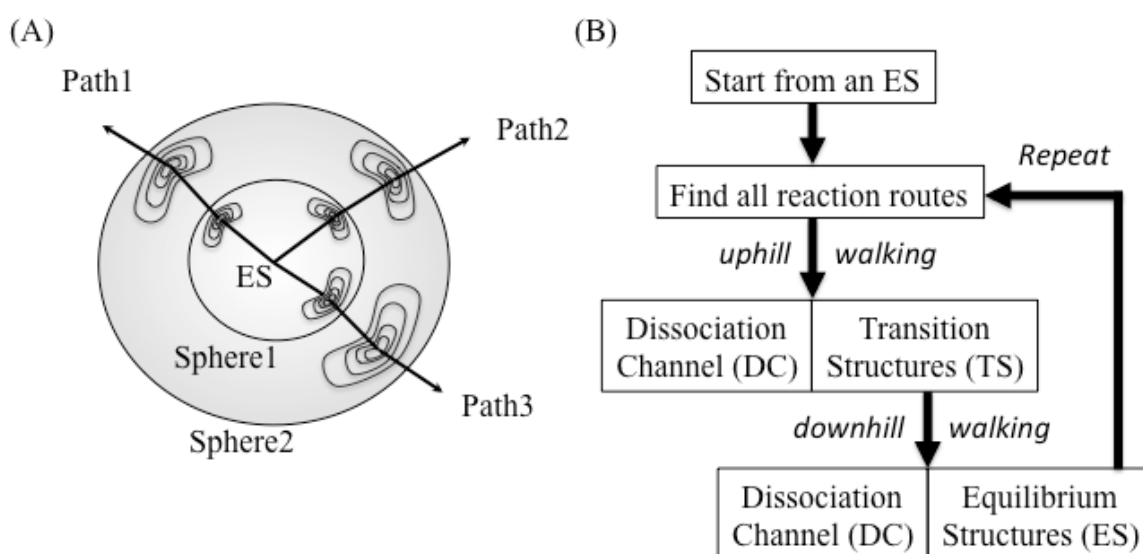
(A)

Path1

Path2

ES

Sphere1

Sphere2

Path3

(B)

Start from an ES

Repeat

Find all reaction routes

uphill walking

| Dissociation Channel (DC) | Transition Structures (TS) |
|---|---|

downhill walking

| Dissociation Channel (DC) | Equilibrium Structures (ES) |
|---|---|